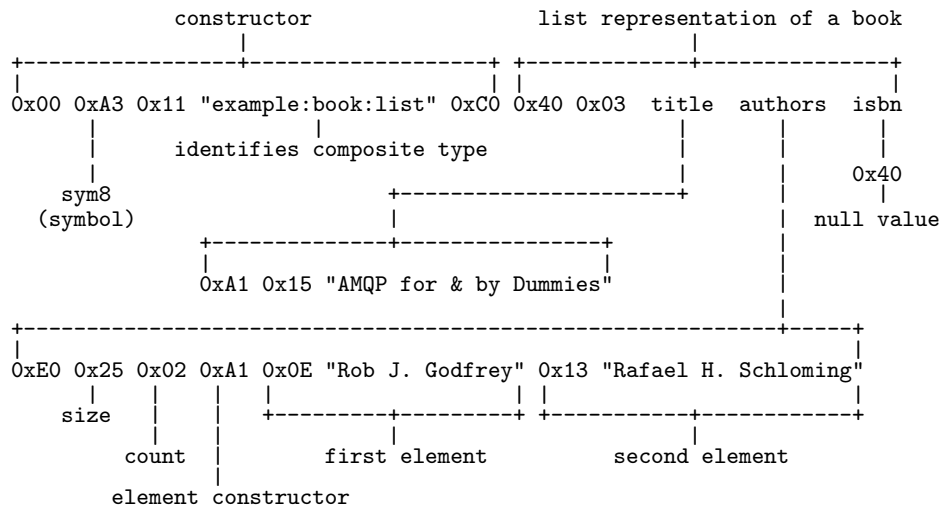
constructor

list representation of a book

0x00 0xA3 0x11 "example:book:list" 0xC0 0x40 0x03 title authors isbn

identifies composite type

sym8 (symbol)

0x40

null value

0xA1 0x15 "AMQP for & by Dummies"

0xE0 0x25 0x02 0xA1 0x0E "Rob J. Godfrey" 0x13 "Rafael H. Schloming"

size

count

first element

second element

element constructor